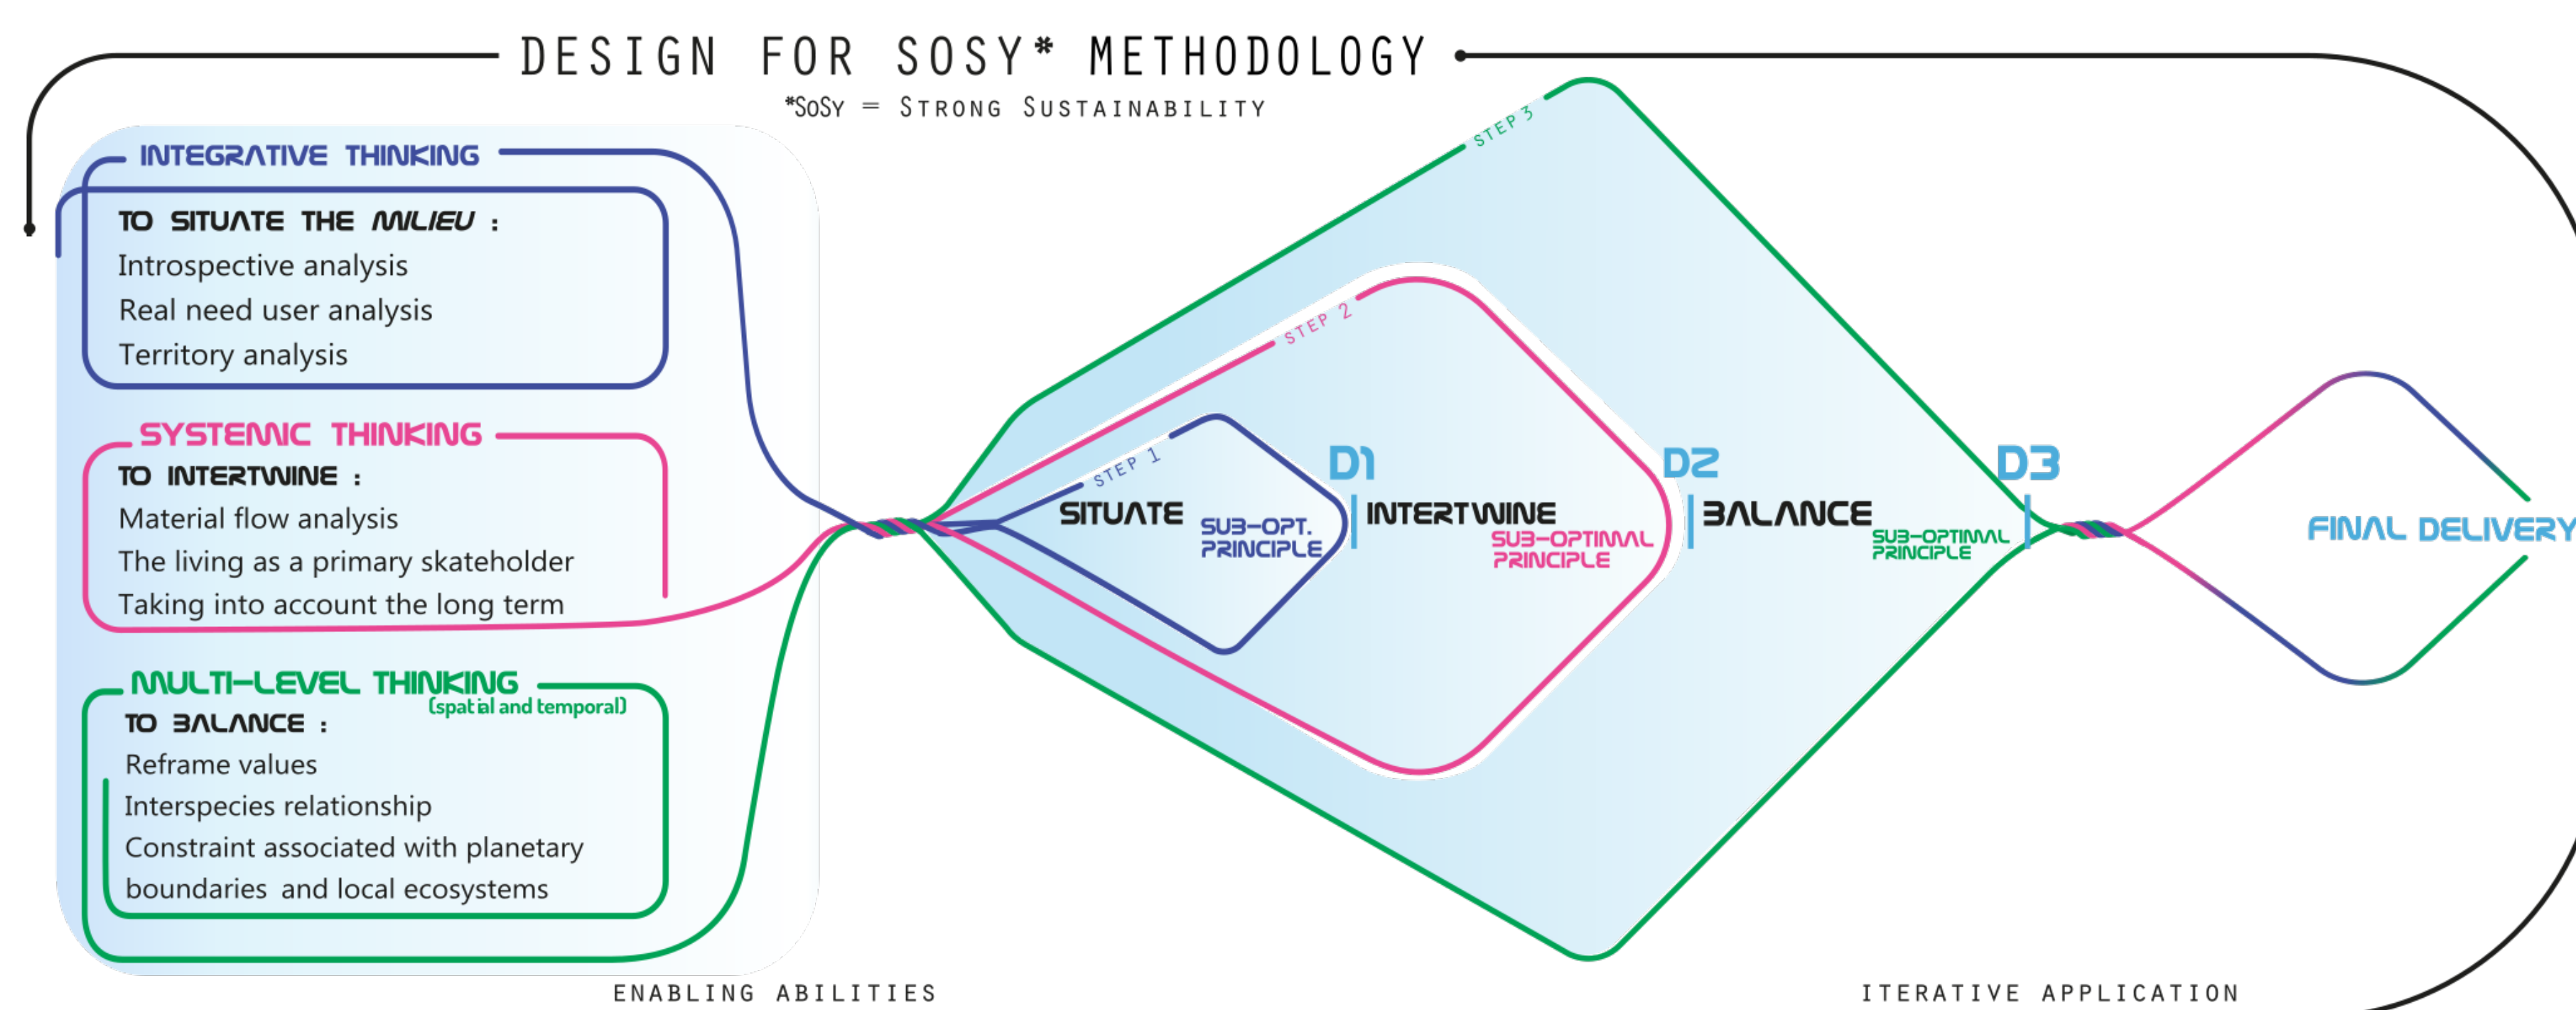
DESIGN FOR SOSY* METHODOLOGY

*SoSy = Strong Sustainability

INTEGRATIVE THINKING

TO SITUATE THE MILIEU :
Introspective analysis
Real need user analysis
Territory analysis

SYSTEMIC THINKING

TO INTERTWINE :
Material flow analysis
The living as a primary skateholder
Taking into account the long term

MULTI-LEVEL THINKING
(spatial and temporal)

TO BALANCE :
Reframe values
Interspecies relationship
Constraint associated with planetary boundaries and local ecosystems

STEP 3
STEP 2
STEP 1

SITUATE
SUB-OPT. PRINCIPLE

D1
INTERTWINE
SUB-OPTIMAL PRINCIPLE

D2
BALANCE
SUB-OPTIMAL PRINCIPLE

D3

FINAL DELIVERY

ENABLING ABILITIES

ITERATIVE APPLICATION